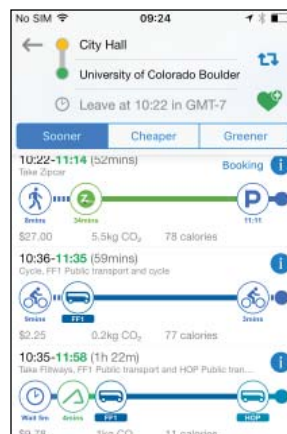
No SIM 09:24

City Hall

University of Colorado Boulder

Leave at 10:22 in GMT-7

Sooner | Cheaper | Greener

10:22-11:14 (52mins)
Take Zipcar
Booking

8mins 34mins 11:11

$27.00 5.5kg $CO_2$ 78 calories

10:36-11:35 (59mins)
Cycle, FF1 Public transport and cycle

5mins FF1 3mins

$2.25 0.2kg $CO_2$ 77 calories

10:35-11:58 (1h 22m)
Take Flitways, FF1 Public transport and HOP Public tran...

Wait 5m 4mins FF1 HOP

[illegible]